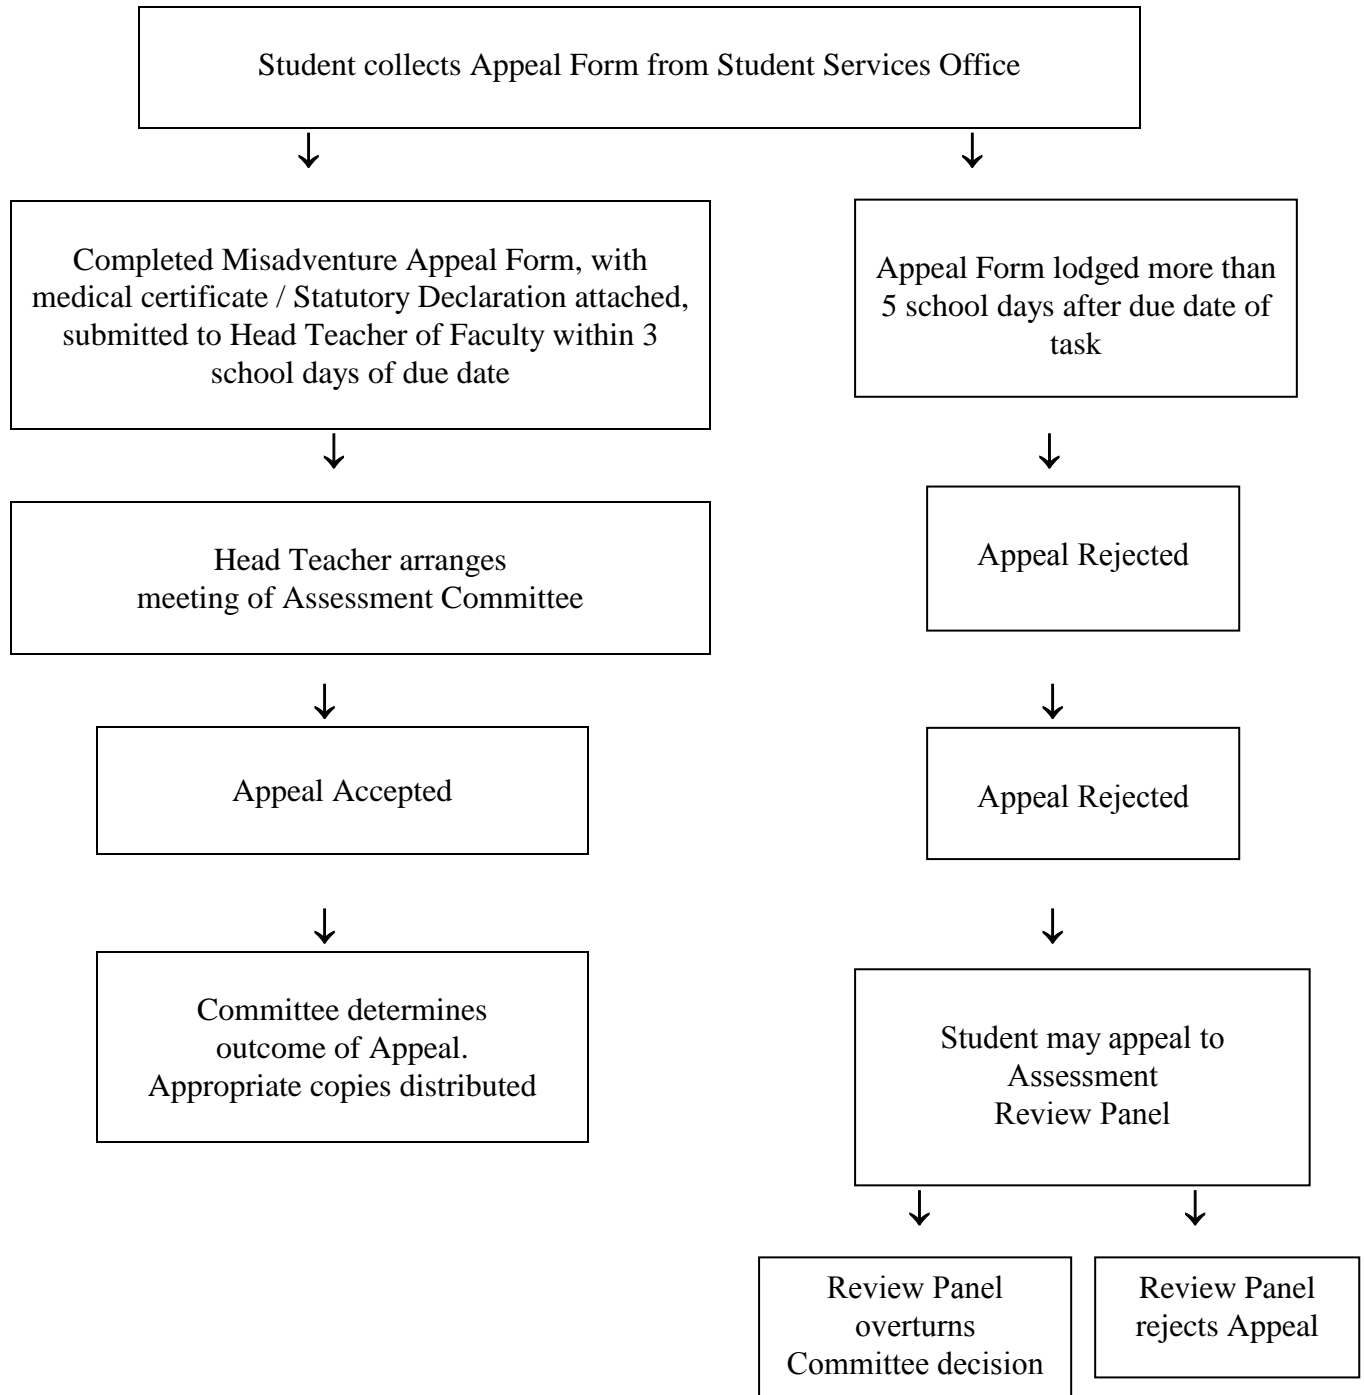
Student collects Appeal Form from Student Services Office

Completed Misadventure Appeal Form, with medical certificate / Statutory Declaration attached, submitted to Head Teacher of Faculty within 3 school days of due date

Head Teacher arranges meeting of Assessment Committee

Appeal Accepted

Committee determines outcome of Appeal. Appropriate copies distributed

Appeal Form lodged more than 5 school days after due date of task

Appeal Rejected

Appeal Rejected

Student may appeal to Assessment Review Panel

Review Panel overturns Committee decision

Review Panel rejects Appeal